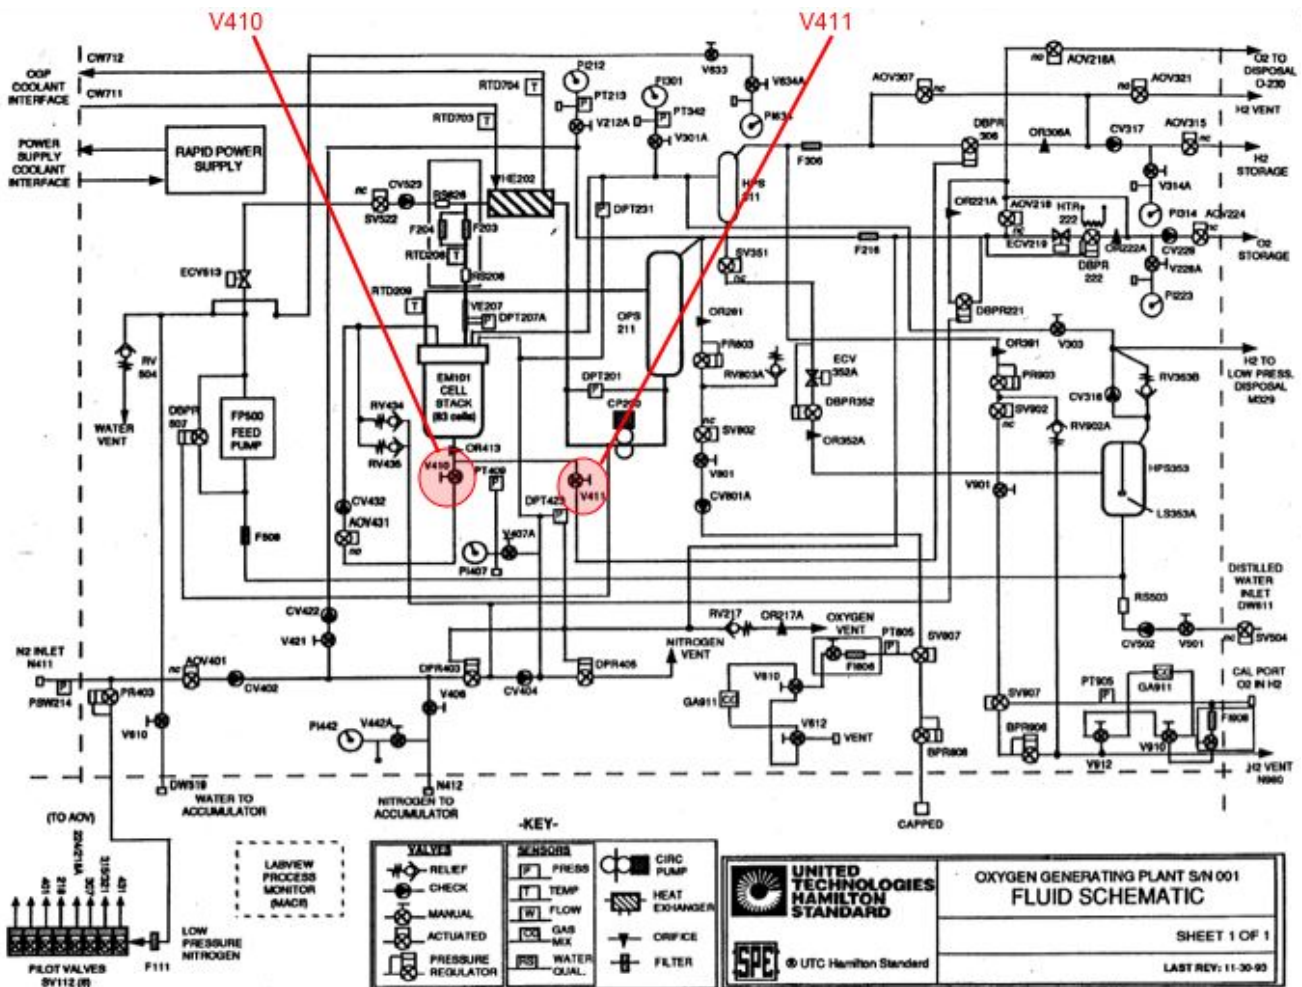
V410

V411

OGP COOLANT INTERFACE

CW712

CW711

POWER SUPPLY COOLANT INTERFACE

RAPID POWER SUPPLY

RTD704

RTD703

P212

PT213

V212A

P301

PT342

V301A

V633

V634A

P634

AOV218A

O2 TO DISPOSAL D-230

AOV307

AOV321

H2 VENT

DBPR 306

OR306A

CV317

AOV315

H2 STORAGE

F306

CV523

SV522

RS626

HE202

DPT231

HPS 211

V314A

F204

F203

RTD206

RS208

OR221A

AOV219

HTR 222

PG14

AOV224

ECV219

CV222A

CV229

V226A

O2 STORAGE

ECV613

SV351

F216

DBPR 222

P223

RTD209

VE207

DPT207A

OPS 211

DBPR221

OR201

V303

OR301

RV 604

PR603

RV603A

ECV 352A

PR903

H2 TO LOW PRESS. DISPOSAL M329

EM101 CELL STACK (83 cells)

DPT201

DBPR352

CV318

RV353B

WATER VENT

DBPR 607

FP600 FEED PUMP

RV434

RV435

CP220

SV602

OR352A

SV902

RV902A

OR413

PT409

V601

HPS353

CV601A

V901

LS353A

CV432

AOV431

DPT423

V407A

F606

P407

DISTILLED WATER INLET DW611

CV422

RS503

V421

RV217

OR217A

OXYGEN VENT

PT805

SV607

CV502

V501

SV504

N2 INLET N411

NITROGEN VENT

AOV401

DPR403

DPR405

V610

F806

PT905

GA911

CAL PORT O2 IN H2

PSW214

PR403

CV402

CV404

GA611

SV907

V610

V406

V612

VENT

BPR906

V910

F908

P442

V442A

BPR808

V912

H2 VENT N960

DW610

WATER TO ACCUMULATOR

N412

NITROGEN TO ACCUMULATOR

CAPPED

(TO AOV)

224/218A

218

401

307

315/321

431

-KEY-

LABVIEW PROCESS MONITOR (MAC®)

VALVES

RELIEF

CHECK

MANUAL

ACTUATED

PRESSURE REGULATOR

SENSORS

PRESS

TEMP

FLOW

GAS MIX

WATER QUAL.

CIRC PUMP

HEAT EXCHANGER

ORIFICE

FILTER

UNITED TECHNOLOGIES HAMILTON STANDARD

OXYGEN GENERATING PLANT S/N 001

FLUID SCHEMATIC

SHEET 1 OF 1

® UTC Hamilton Standard

LAST REV: 11-30-93

PILOT VALVES SV112 (8)

F111

LOW PRESSURE NITROGEN